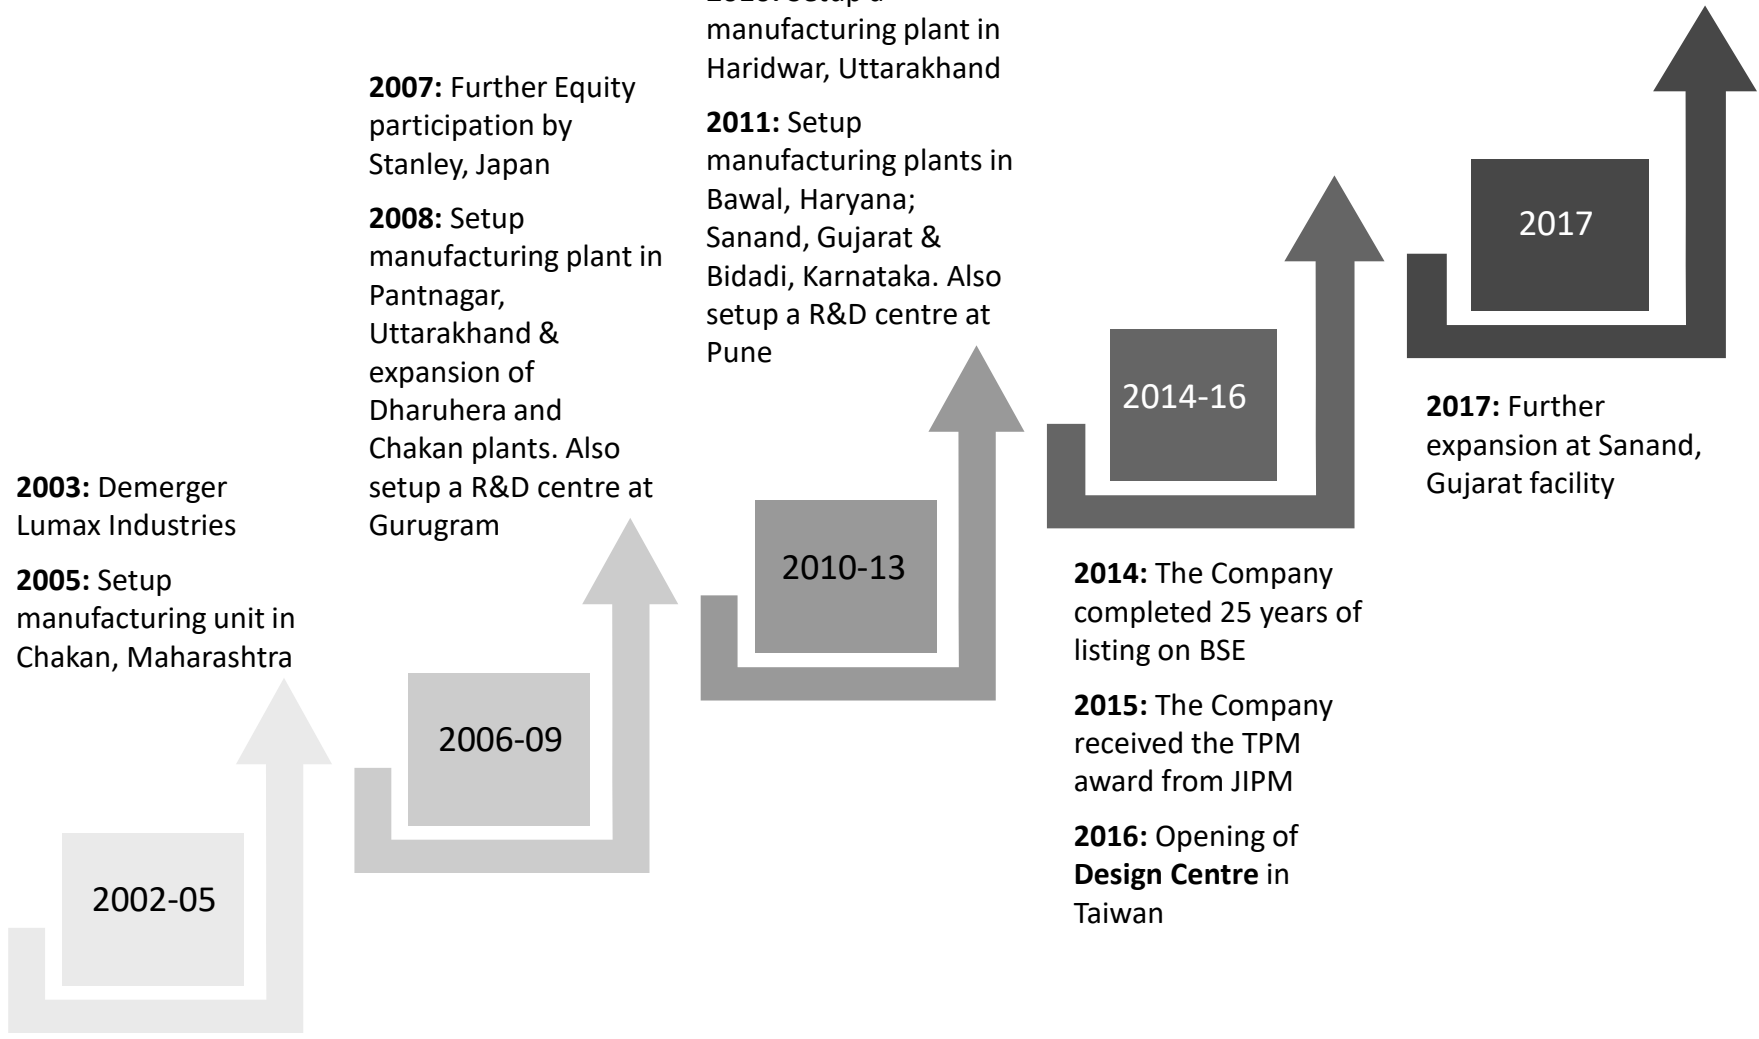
2003: Demerger Lumax Industries

2005: Setup manufacturing unit in Chakan, Maharashtra

2002-05

2007: Further Equity participation by Stanley, Japan

2008: Setup manufacturing plant in Pantnagar, Uttarakhand & expansion of Dharuhera and Chakan plants. Also setup a R&D centre at Gurugram

2006-09

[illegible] manufacturing plant in Haridwar, Uttarakhand

2011: Setup manufacturing plants in Bawal, Haryana; Sanand, Gujarat & Bidadi, Karnataka. Also setup a R&D centre at Pune

2010-13

2014-16

2014: The Company completed 25 years of listing on BSE

2015: The Company received the TPM award from JIPM

2016: Opening of Design Centre in Taiwan

2017

2017: Further expansion at Sanand, Gujarat facility